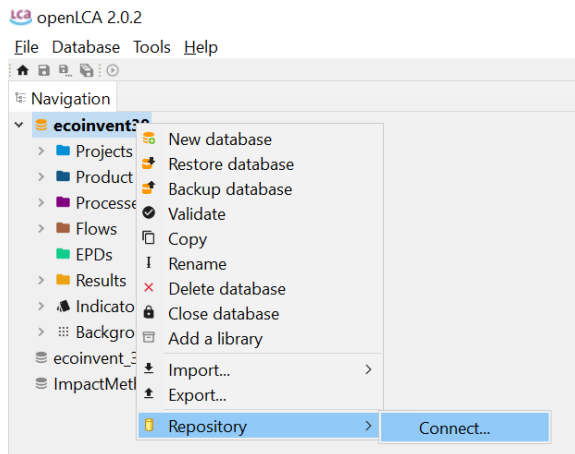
openLCA 2.0.2

File Database Tools Help

Navigation

ecoinvent39

Projects

Product

Processe

Flows

EPDs

Results

Indicato

Backgro

ecoinvent_3

ImpactMeth

New database

Restore database

Backup database

Validate

Copy

Rename

Delete database

Close database

Add a library

Import...

Export...

Repository

Connect...